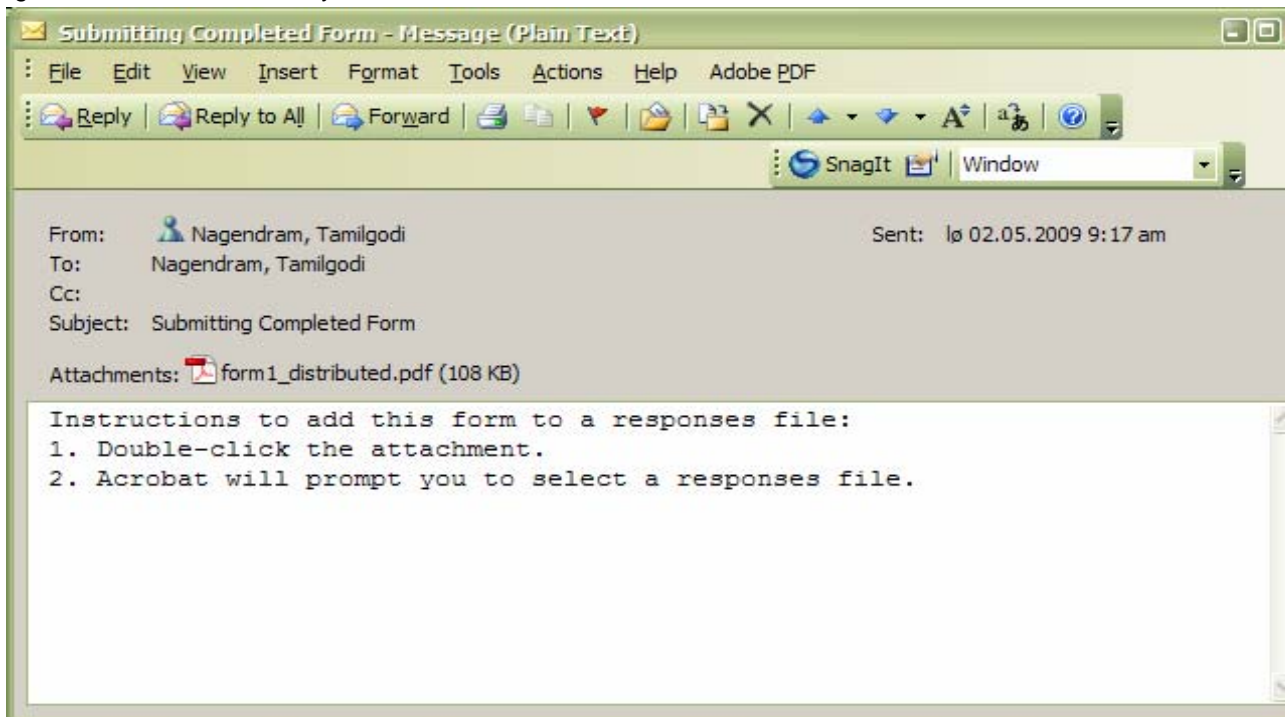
Submitting Completed Form - Message (Plain Text)

File Edit View Insert Format Tools Actions Help Adobe PDF

Reply | Reply to All | Forward

SnagIt Window

From: Nagendram, Tamilgodi
Sent: lø 02.05.2009 9:17 am
To: Nagendram, Tamilgodi
Cc:
Subject: Submitting Completed Form

Attachments: form1_distributed.pdf (108 KB)

Instructions to add this form to a responses file:
1. Double-click the attachment.
2. Acrobat will prompt you to select a responses file.